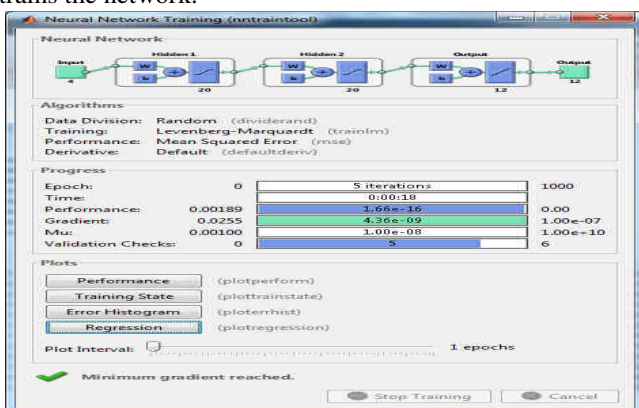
trains the network.

Neural Network Training (nntraintool)

Neural Network

Hidden 1

Hidden 2

Output

Input

4

W

b

20

W

b

20

W

b

12

Output

12

Algorithms

Data Division: Random (dividerand)
Training: Levenberg-Marquardt (trainlm)
Performance: Mean Squared Error (mse)
Derivative: Default (defaultderiv)

Progress

| | | | |
|---|---|---|---|
| Epoch: | 0 | 5 iterations | 1000 |
| Time: | | 0:00:18 | |
| Performance: | 0.00189 | 1.66e-16 | 0.00 |
| Gradient: | 0.0255 | 4.36e-09 | 1.00e-07 |
| Mu: | 0.00100 | 1.00e-08 | 1.00e+10 |
| Validation Checks: | 0 | 5 | 6 |

Plots

Performance (plotperform)

Training State (plottrainstate)

Error Histogram (ploterrhist)

Regression (plotregression)

Plot Interval: 1 epochs

Minimum gradient reached.

Stop Training

Cancel